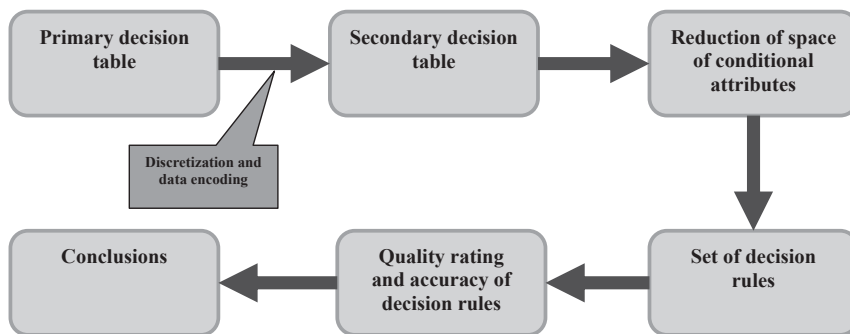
Primary decision table

Secondary decision table

Reduction of space of conditional attributes

Discretization and data encoding

Set of decision rules

Quality rating and accuracy of decision rules

Conclusions